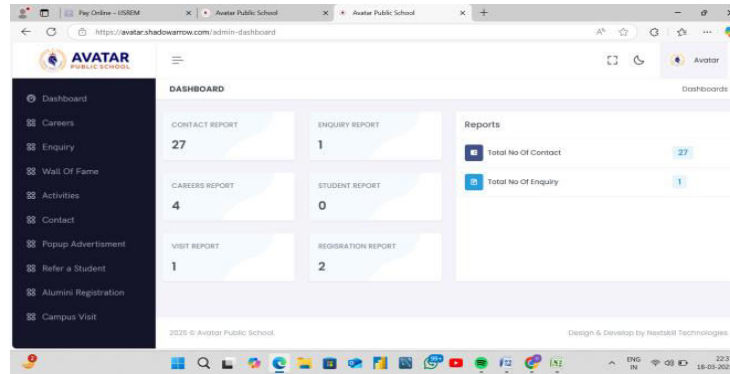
Pay Online - IISREM × Avatar Public School × Avatar Public School × +

https://avatar.shadowarrow.com/admin-dashboard

AVATAR
PUBLIC SCHOOL

Avatar

Dashboard
Careers
Enquiry
Wall Of Fame
Activities
Contact
Popup Advertisment
Refer a Student
Alumini Registration
Campus Visit

DASHBOARD

Dashboards

CONTACT REPORT
27

ENQUIRY REPORT
1

CAREERS REPORT
4

STUDENT REPORT
0

VISIT REPORT
1

REGISRATION REPORT
2

Reports

| | |
|---|---|
| Total No Of Contact | 27 |
| Total No Of Enquiry | 1 |

2025 © Avatar Public School.

Design & Develop by Nextskill Technologies

ENG IN

22:3
18-03-202